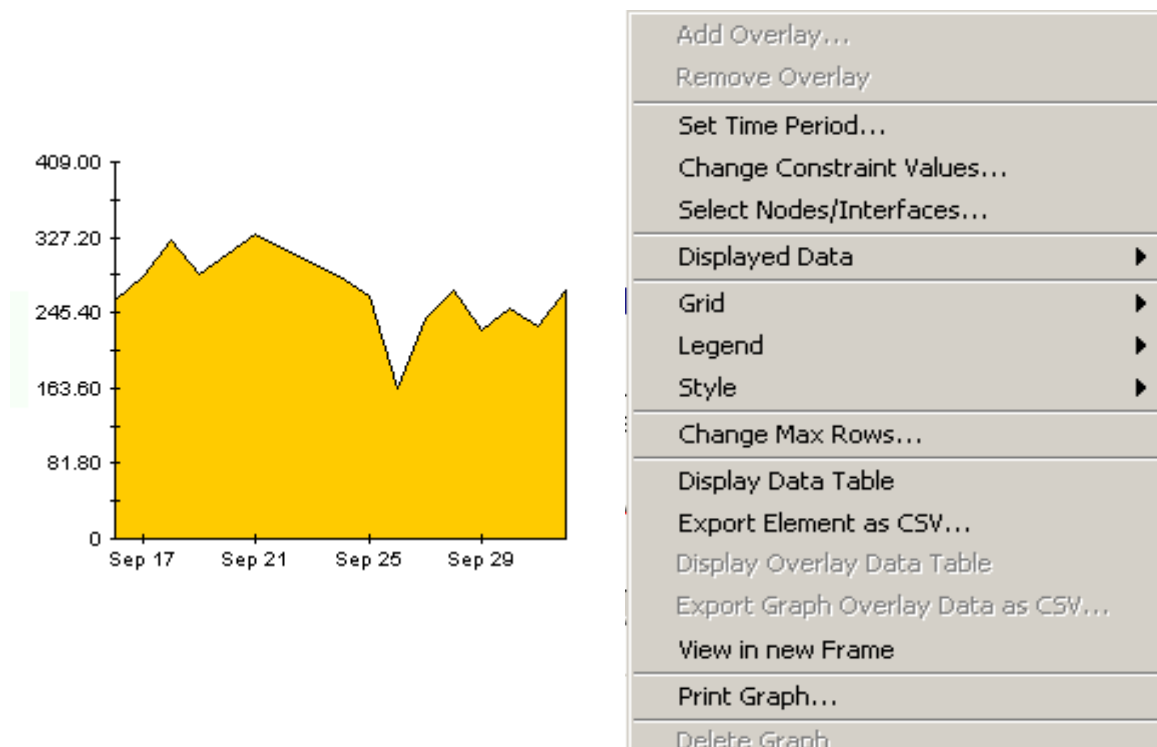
409.00
327.20
245.40
163.60
81.80
0
Sep 17
Sep 21
Sep 25
Sep 29

Add Overlay...
Remove Overlay
Set Time Period...
Change Constraint Values...
Select Nodes/Interfaces...
Displayed Data
Grid
Legend
Style
Change Max Rows...
Display Data Table
Export Element as CSV...
Display Overlay Data Table
Export Graph Overlay Data as CSV...
View in new Frame
Print Graph...
Delete Graph